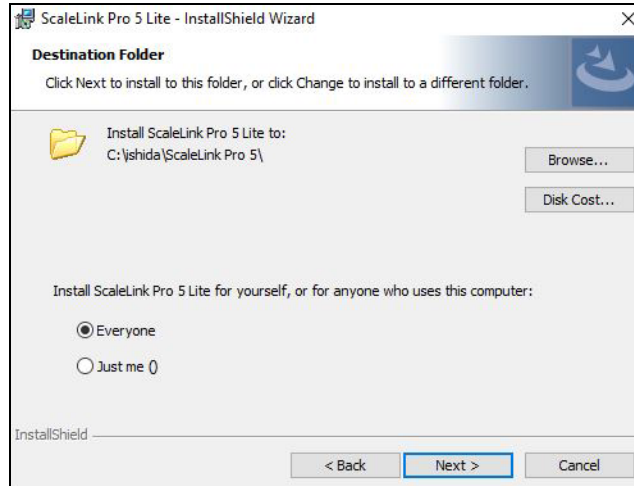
ScaleLink Pro 5 Lite - InstallShield Wizard

×

Destination Folder

Click Next to install to this folder, or click Change to install to a different folder.

Install ScaleLink Pro 5 Lite to:
C:\ishida\ScaleLink Pro 5\

Browse...

Disk Cost...

Install ScaleLink Pro 5 Lite for yourself, or for anyone who uses this computer:

Everyone

Just me ()

InstallShield

< Back

Next >

Cancel